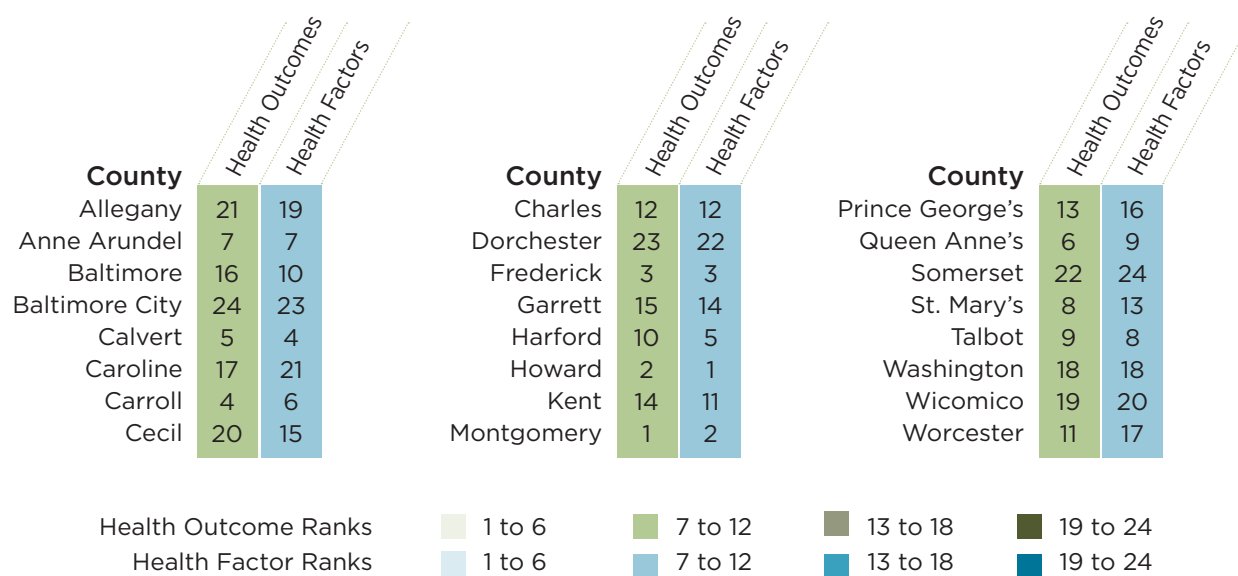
| County | Health Outcomes | Health Factors |
|---|---|---|
| Allegany | 21 | 19 |
| Anne Arundel | 7 | 7 |
| Baltimore | 16 | 10 |
| Baltimore City | 24 | 23 |
| Calvert | 5 | 4 |
| Caroline | 17 | 21 |
| Carroll | 4 | 6 |
| Cecil | 20 | 15 |

| County | Health Outcomes | Health Factors |
|---|---|---|
| Charles | 12 | 12 |
| Dorchester | 23 | 22 |
| Frederick | 3 | 3 |
| Garrett | 15 | 14 |
| Harford | 10 | 5 |
| Howard | 2 | 1 |
| Kent | 14 | 11 |
| Montgomery | 1 | 2 |

| County | Health Outcomes | Health Factors |
|---|---|---|
| Prince George's | 13 | 16 |
| Queen Anne's | 6 | 9 |
| Somerset | 22 | 24 |
| St. Mary's | 8 | 13 |
| Talbot | 9 | 8 |
| Washington | 18 | 18 |
| Wicomico | 19 | 20 |
| Worcester | 11 | 17 |

Health Outcome Ranks 1 to 6 7 to 12 13 to 18 19 to 24
Health Factor Ranks 1 to 6 7 to 12 13 to 18 19 to 24